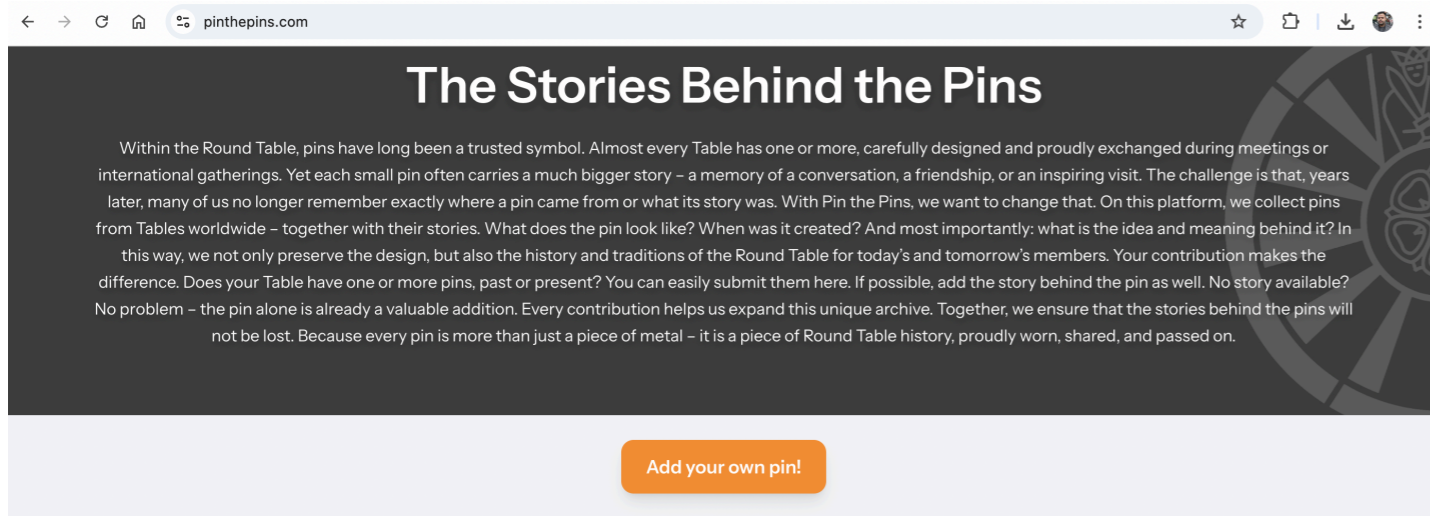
pinthepins.com

The Stories Behind the Pins

Within the Round Table, pins have long been a trusted symbol. Almost every Table has one or more, carefully designed and proudly exchanged during meetings or international gatherings. Yet each small pin often carries a much bigger story – a memory of a conversation, a friendship, or an inspiring visit. The challenge is that, years later, many of us no longer remember exactly where a pin came from or what its story was. With Pin the Pins, we want to change that. On this platform, we collect pins from Tables worldwide – together with their stories. What does the pin look like? When was it created? And most importantly: what is the idea and meaning behind it? In this way, we not only preserve the design, but also the history and traditions of the Round Table for today's and tomorrow's members. Your contribution makes the difference. Does your Table have one or more pins, past or present? You can easily submit them here. If possible, add the story behind the pin as well. No story available? No problem – the pin alone is already a valuable addition. Every contribution helps us expand this unique archive. Together, we ensure that the stories behind the pins will not be lost. Because every pin is more than just a piece of metal – it is a piece of Round Table history, proudly worn, shared, and passed on.

Add your own pin!